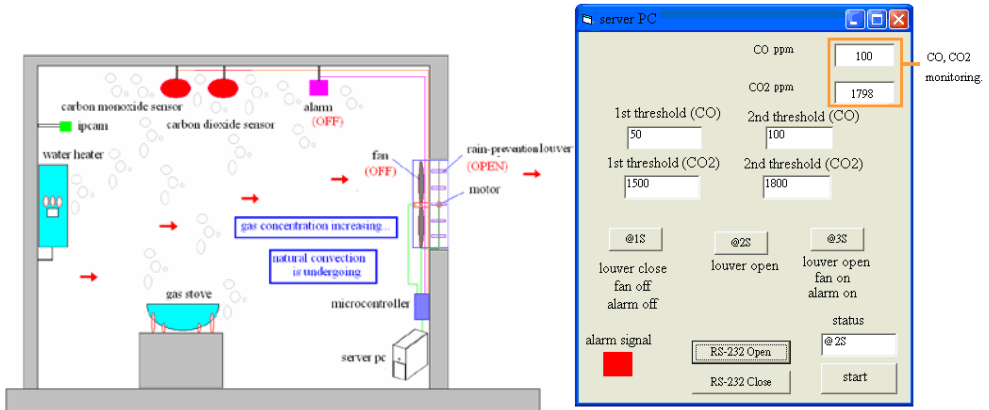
carbon monoxide sensor
carbon dioxide sensor
alarm
(OFF)
ipcam
water heater
fan
(OFF)
rain-prevention louver
(OPEN)
motor
gas concentration increasing...
natural convection is undergoing
gas stove
microcontroller
server pc

server PC
CO ppm
100
CO2 ppm
1798
CO, CO2 monitoring.
1st threshold (CO)
50
2nd threshold (CO)
100
1st threshold (CO2)
1500
2nd threshold (CO2)
1800
@1S
@2S
@3S
louver close
fan off
alarm off
louver open
louver open
fan on
alarm on
alarm signal
RS-232 Open
RS-232 Close
status
@2S
start